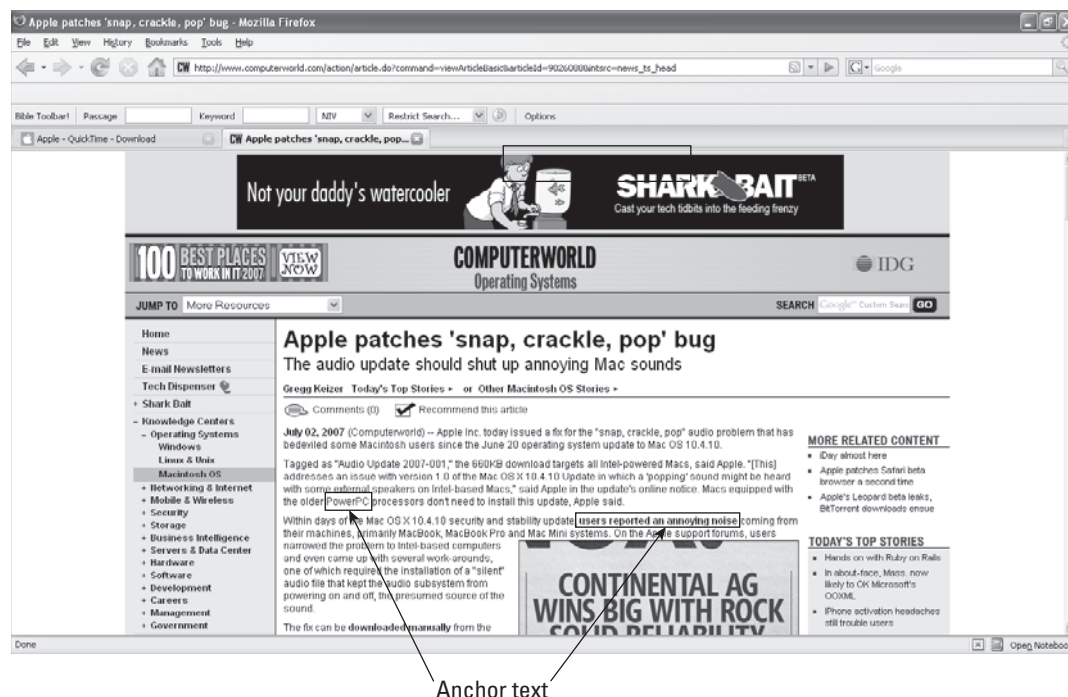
Apple patches 'snap, crackle, pop' bug - Mozilla Firefox

File Edit View History Bookmarks Tools Help

http://www.computerworld.com/action/article.do?command=viewArticleBasic&articleId=9026000&intsrc=news_ts_head

Google

Bible Toolbar! Passage Keyword NIV Restrict Search... Options

Apple - QuickTime - Download

Apple patches 'snap, crackle, pop...

Not your daddy's watercooler

SHARK BAIT BETA
Cast your tech tidbits into the feeding frenzy

100 BEST PLACES TO WORK IN IT 2007 VIEW NOW

COMPUTERWORLD
Operating Systems

IDG

JUMP TO More Resources

SEARCH Google Custom Search GO

Home
News
E-mail Newsletters
Tech Dispenser
+ Shark Bait
– Knowledge Centers
– Operating Systems
Windows
Linux & Unix
Macintosh OS
+ Networking & Internet
+ Mobile & Wireless
+ Security
+ Storage
+ Business Intelligence
+ Servers & Data Center
+ Hardware
+ Software
+ Development
+ Careers
+ Management
+ Government

Apple patches 'snap, crackle, pop' bug

The audio update should shut up annoying Mac sounds

Gregg Keizer Today's Top Stories ▸ or Other Macintosh OS Stories ▸

Comments (0) Recommend this article

July 02, 2007 (Computerworld) -- Apple Inc. today issued a fix for the "snap, crackle, pop" audio problem that has bedeviled some Macintosh users since the June 20 operating system update to Mac OS 10.4.10.

Tagged as "Audio Update 2007-001," the 660KB download targets all Intel-powered Macs, said Apple. "[This] addresses an issue with version 1.0 of the Mac OS X 10.4.10 Update in which a 'popping' sound might be heard with some external speakers on Intel-based Macs," said Apple in the update's online notice. Macs equipped with the older PowerPC processors don't need to install this update, Apple said.

Within days of the Mac OS X 10.4.10 security and stability update users reported an annoying noise coming from their machines, primarily MacBook, MacBook Pro and Mac Mini systems. On the Apple support forums, users narrowed the problem to Intel-based computers and even came up with several work-arounds, one of which required the installation of a "silent" audio file that kept the audio subsystem from powering on and off, the presumed source of the sound.

The fix can be downloaded manually from the

CONTINENTAL AG WINS BIG WITH ROCK SOLID RELIABILITY

MORE RELATED CONTENT
▪ iDay almost here
▪ Apple patches Safari beta browser a second time
▪ Apple's Leopard beta leaks, BitTorrent downloads ensue

TODAY'S TOP STORIES
▪ Hands on with Ruby on Rails
▪ In about-face, Mass. now likely to OK Microsoft's OOXML
▪ iPhone activation headaches still trouble users

Done

Open Notebook

Anchor text